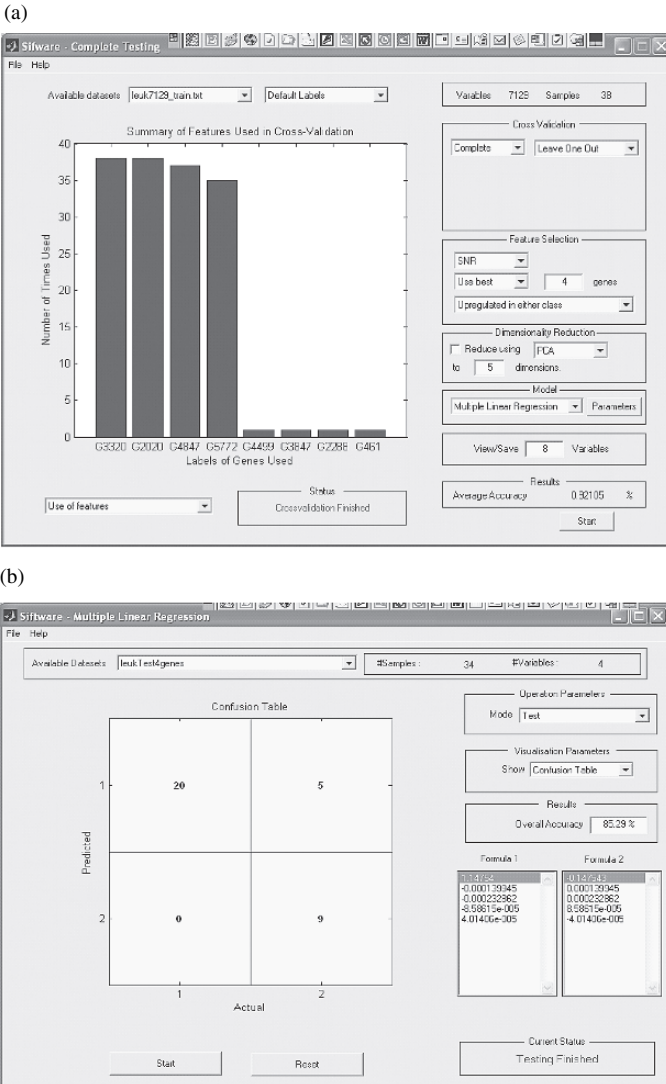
(a)

Sifware - Complete Testing

File Help

Available datasets leuk7129_train.txt Default Labels

Variables 7129 Samples 38

Summary of Features Used in Cross-Validation

Number of Times Used

40
35
30
25
20
15
10
5
0

G3320 G2020 G4847 G5772 G4499 G3847 G2288 G461

Labels of Genes Used

Cross Validation
Complete Leave One Out

Feature Selection
SNR
Use best 4 genes
Upregulated in either class

Dimensionality Reduction
Reduce using PCA
to 5 dimensions.

Model
Multiple Linear Regression Parameters

View/Save 8 Variables

Results
Average Accuracy 0.92105 %

Start

Use of features

Status
Crossvalidation Finished

(b)

Sifware - Multiple Linear Regression

File Help

Available Datasets leukTest4genes #Samples : 34 #Variables : 4

Confusion Table

Predicted

1
2

20 5
0 9

1 2
Actual

Operation Parameters
Mode Test

Visualisation Parameters
Show Confusion Table

Results
Overall Accuracy 85.29 %

Formula 1
1.14794
-0.000139345
-0.000232862
-8.58615e-005
4.01406e-005

Formula 2
-0.147943
0.000139345
0.000232862
8.58615e-005
-4.01406e-005

Start Reset

Current Status
Testing Finished